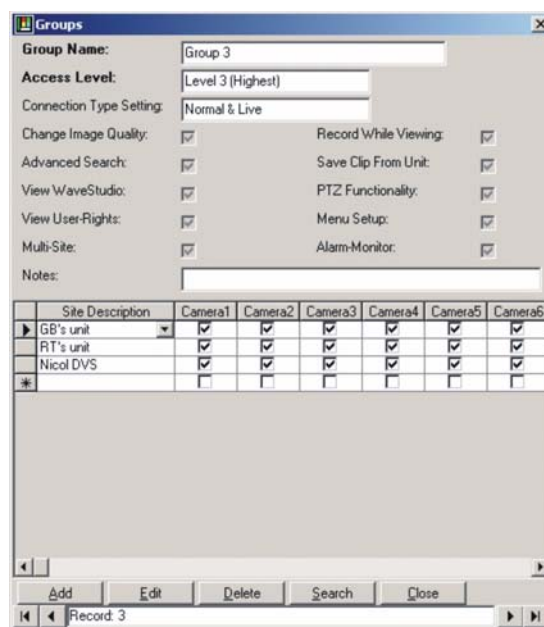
Groups

Group Name: Group 3

Access Level: Level 3 (Highest)

Connection Type Setting: Normal & Live

Change Image Quality:

Record While Viewing:

Advanced Search:

Save Clip From Unit:

View WaveStudio:

PTZ Functionality:

View User-Rights:

Menu Setup:

Multi-Site:

Alarm-Monitor:

Notes:

| Site Description | Camera1 | Camera2 | Camera3 | Camera4 | Camera5 | Camera6 |
|---|---|---|---|---|---|---|
| GB's unit | ☑ | ☑ | ☑ | ☑ | ☑ | ☑ |
| RT's unit | ☑ | ☑ | ☑ | ☑ | ☑ | ☑ |
| Nicol DVS | ☑ | ☑ | ☑ | ☑ | ☑ | ☑ |
| | ☐ | ☐ | ☐ | ☐ | ☐ | ☐ |

Add Edit Delete Search Close

Record: 3